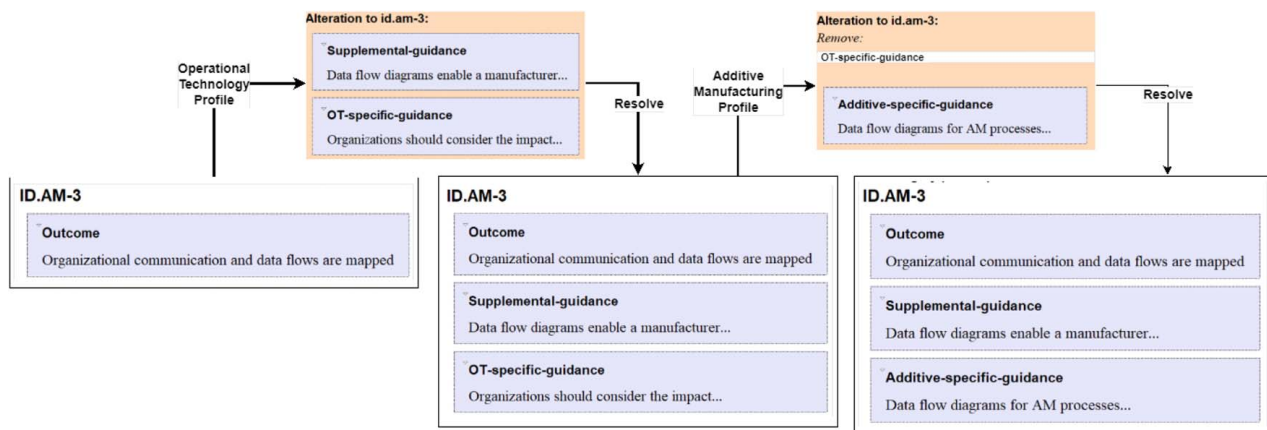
Operational Technology Profile

Alteration to id.am-3:

Supplemental-guidance

Data flow diagrams enable a manufacturer...

OT-specific-guidance

Organizations should consider the impact...

Resolve

ID.AM-3

Outcome

Organizational communication and data flows are mapped

ID.AM-3

Outcome

Organizational communication and data flows are mapped

Supplemental-guidance

Data flow diagrams enable a manufacturer...

OT-specific-guidance

Organizations should consider the impact...

Additive Manufacturing Profile

Alteration to id.am-3:

Remove:

OT-specific-guidance

Additive-specific-guidance

Data flow diagrams for AM processes...

Resolve

ID.AM-3

Outcome

Organizational communication and data flows are mapped

Supplemental-guidance

Data flow diagrams enable a manufacturer...

Additive-specific-guidance

Data flow diagrams for AM processes...